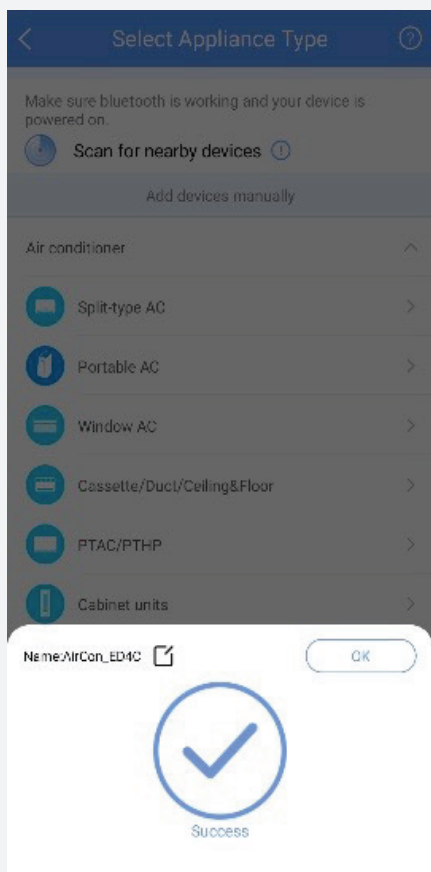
Select Appliance Type

Make sure bluetooth is working and your device is powered on.

Scan for nearby devices

Add devices manually

Air conditioner

Split-type AC

Portable AC

Window AC

Cassette/Duct/Ceiling&Floor

PTAC/PTHP

Cabinet units

Name:AirCon_ED4C

OK

Success